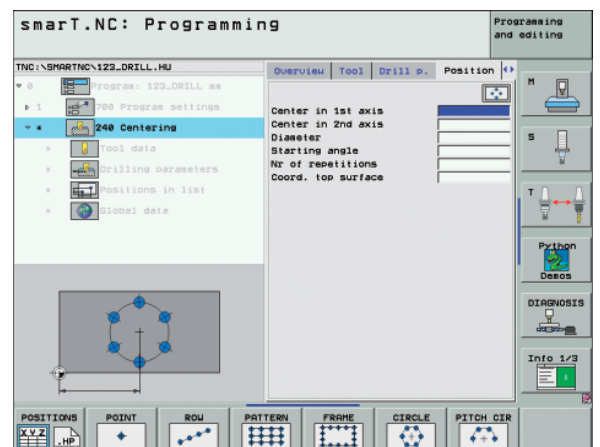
smarT.NC: Programming

Programming and editing

TNC:\SMARTNC\123_DRILL.HU

0 Program: 123_DRILL mm
1 700 Program settings
* 240 Centering
* Tool data
* Drilling parameters
* Positions in list
* Global data

Overview | Tool | Drill p. | Position

Center in 1st axis
Center in 2nd axis
Diameter
Starting angle
Nr of repetitions
Coord. top surface

M
S
T
Python Demos
DIAGNOSIS
Info 1/3

POSITIONS | POINT | ROW | PATTERN | FRAME | CIRCLE | PITCH CIR

X Y Z
.HP